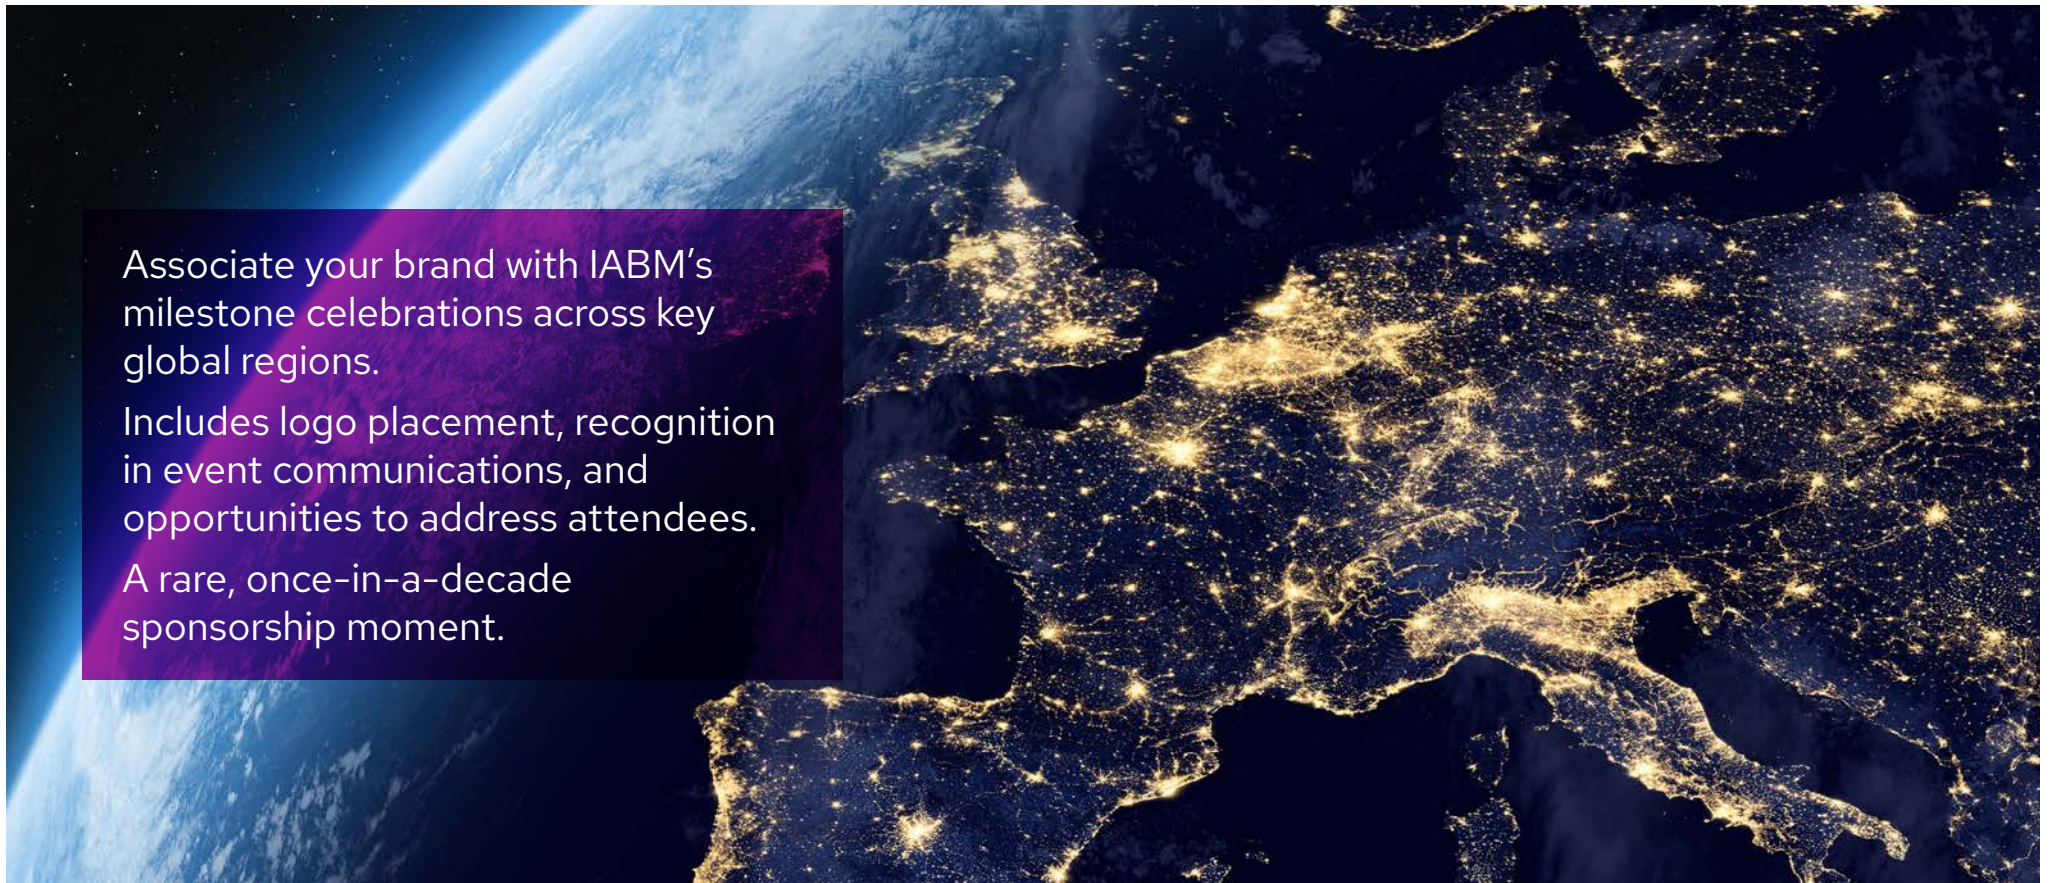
Associate your brand with IABM’s milestone celebrations across key global regions.

Includes logo placement, recognition in event communications, and opportunities to address attendees.

A rare, once-in-a-decade sponsorship moment.